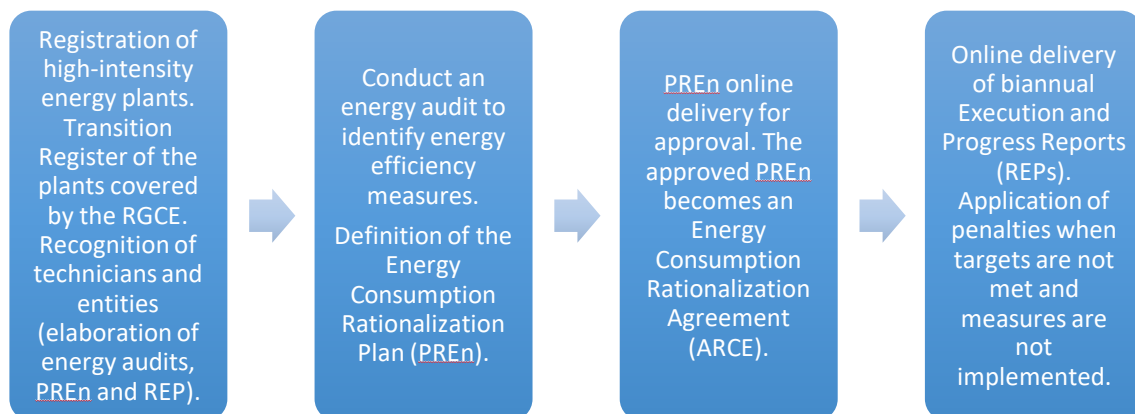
Registration of high-intensity energy plants. Transition Register of the plants covered by the RGCE. Recognition of technicians and entities (elaboration of energy audits, PREn and REP).

Conduct an energy audit to identify energy efficiency measures.

Definition of the Energy Consumption Rationalization Plan (PREn).

PREn online delivery for approval. The approved PREn becomes an Energy Consumption Rationalization Agreement (ARCE).

Online delivery of biannual Execution and Progress Reports (REPs). Application of penalties when targets are not met and measures are not implemented.